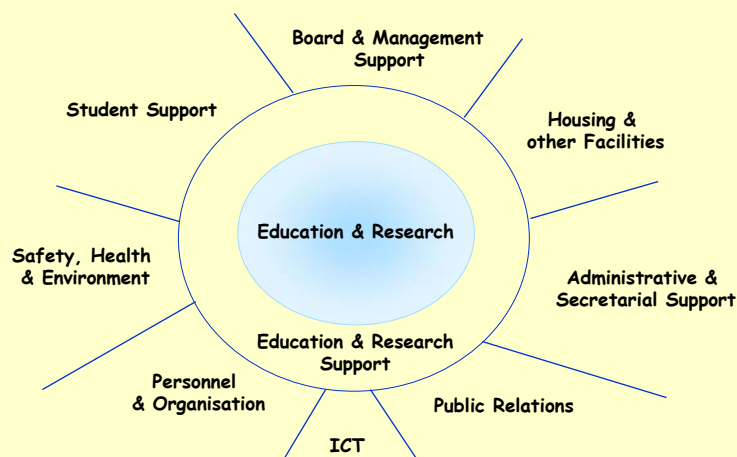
Board & Management Support

Student Support

Housing & other Facilities

Education & Research

Safety, Health & Environment

Administrative & Secretarial Support

Education & Research Support

Personnel & Organisation

Public Relations

ICT